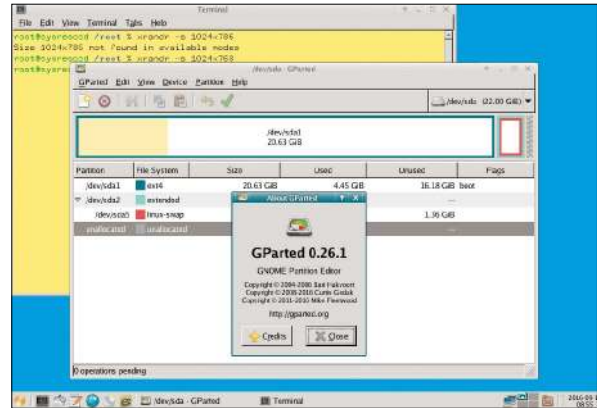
Terminal
File Edit View Terminal Tabs Help
root@sysresccd /root % xrandr -s 1024x786
Size 1024x786 not found in available modes
root@sysresccd /root % xrandr -s 1024x768
root@sysresccd /root %

/dev/sda - GParted
GParted Edit View Device Partition Help
/dev/sda (22.00 GiB)

/dev/sda1
20.63 GiB

| Partition | File System | Size | Used | Unused | Flags |
|---|---|---|---|---|---|
| /dev/sda1 | ext4 | 20.63 GiB | 4.45 GiB | 16.18 GiB | boot |
| /dev/sda2 | extended | | | | |
| /dev/sda5 | linux-swap | | | 1.36 GiB | |
| unallocated | unallocated | | | --- | |

About GParted
GParted 0.26.1
GNOME Partition Editor
Copyright © 2004-2006 Bart Hakvoort
Copyright © 2008-2016 Curtis Gedak
Copyright © 2011-2016 Mike Fleetwood
http://gparted.org
Credits
Close

0 operations pending

/dev/sda - GParted
Terminal
2016-09 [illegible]
08:55